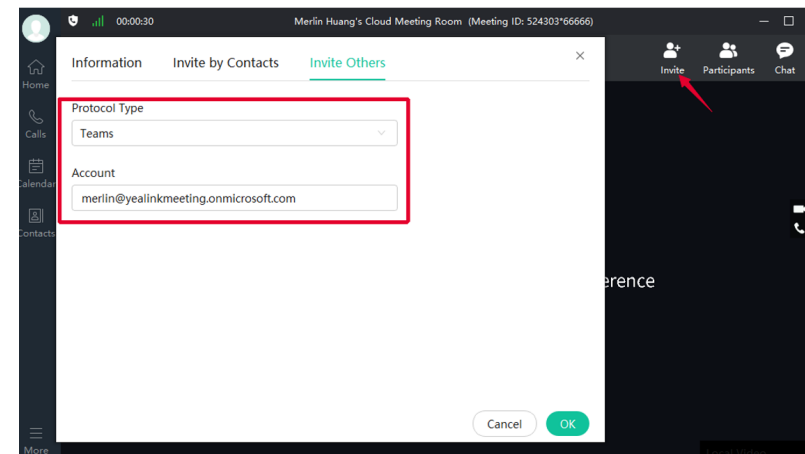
00:00:30 Merlin Huang's Cloud Meeting Room (Meeting ID: 524303*66666)

Home
Calls
Calendar
Contacts
More

Information Invite by Contacts Invite Others

Protocol Type
Teams

Account
merlin@yealinkmeeting.onmicrosoft.com

Cancel OK

Invite Participants Chat

erence